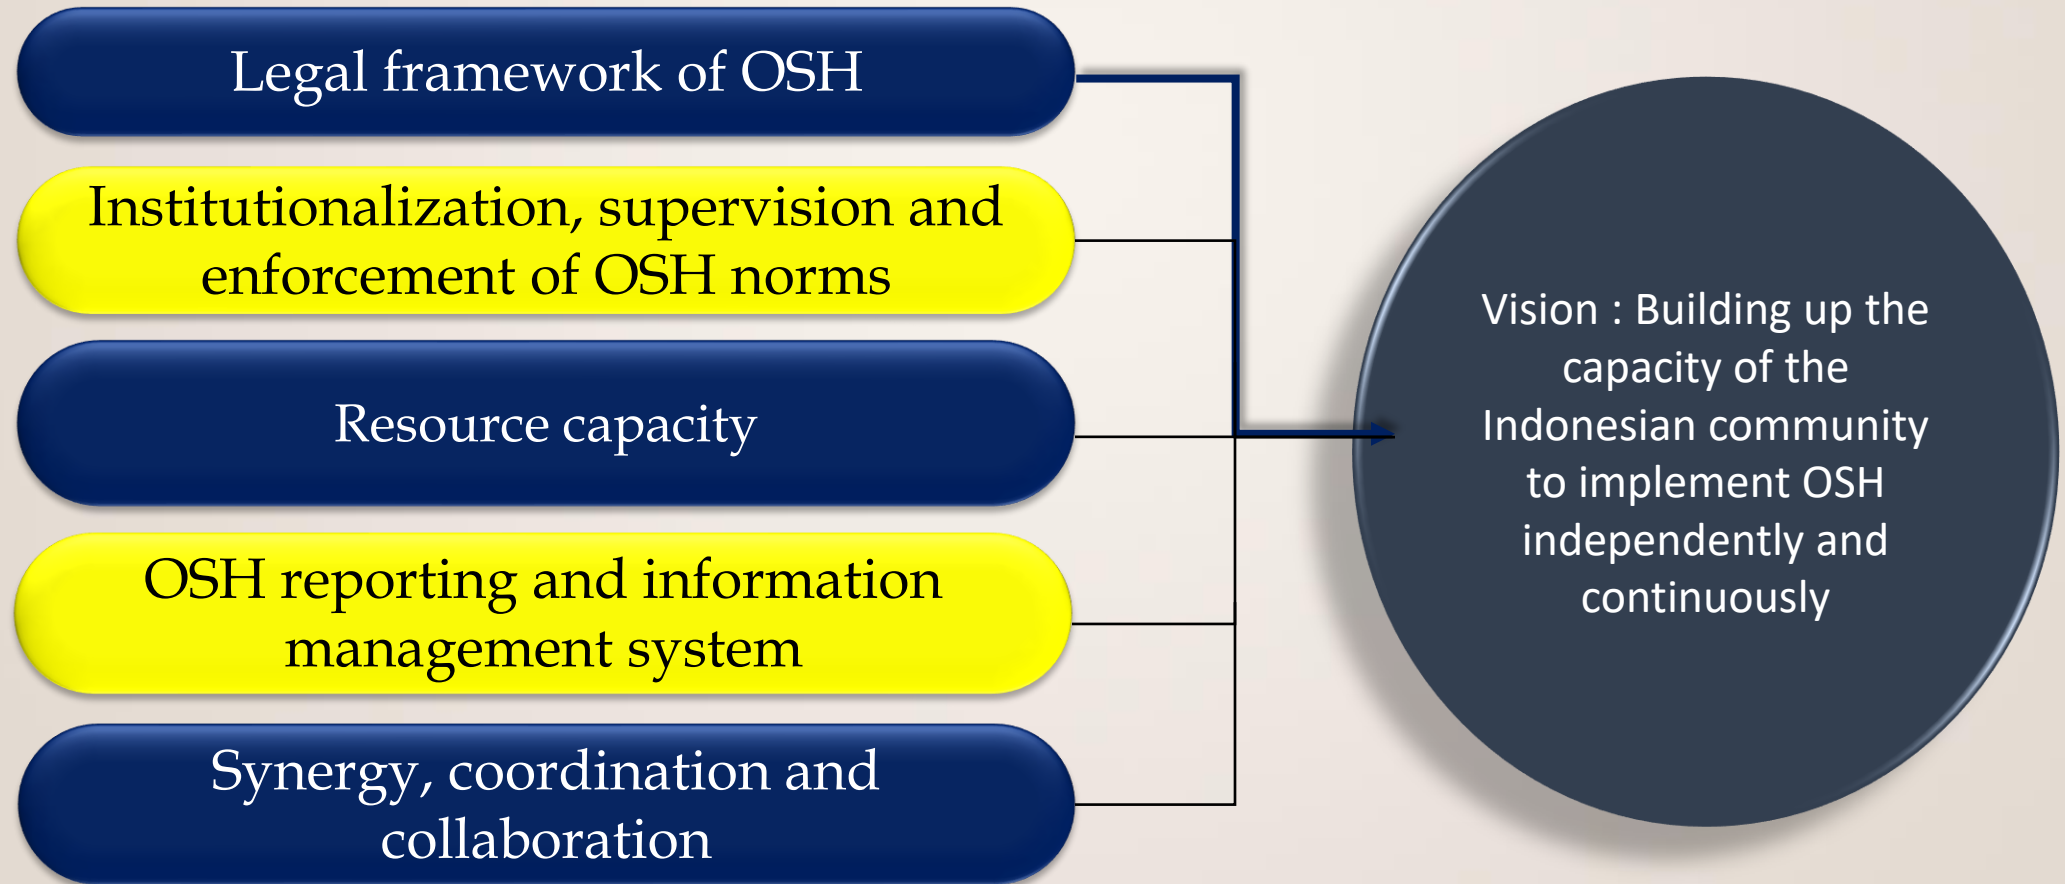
Legal framework of OSH

Institutionalization, supervision and enforcement of OSH norms

Resource capacity

OSH reporting and information management system

Synergy, coordination and collaboration

Vision : Building up the capacity of the Indonesian community to implement OSH independently and continuously